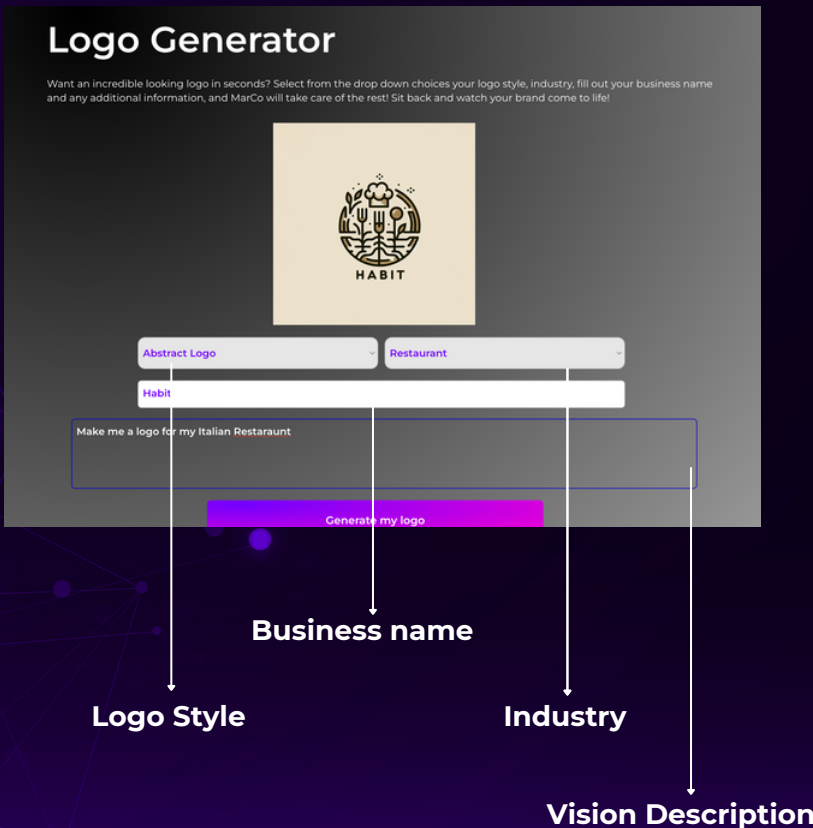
Logo Generator

Want an incredible looking logo in seconds? Select from the drop down choices your logo style, industry, fill out your business name and any additional information, and MarCo will take care of the rest! Sit back and watch your brand come to life!

HABIT

Abstract Logo

Restaurant

Habit

Make me a logo for my Italian Restaraunt

Generate my logo

Business name

Logo Style

Industry

Vision Description